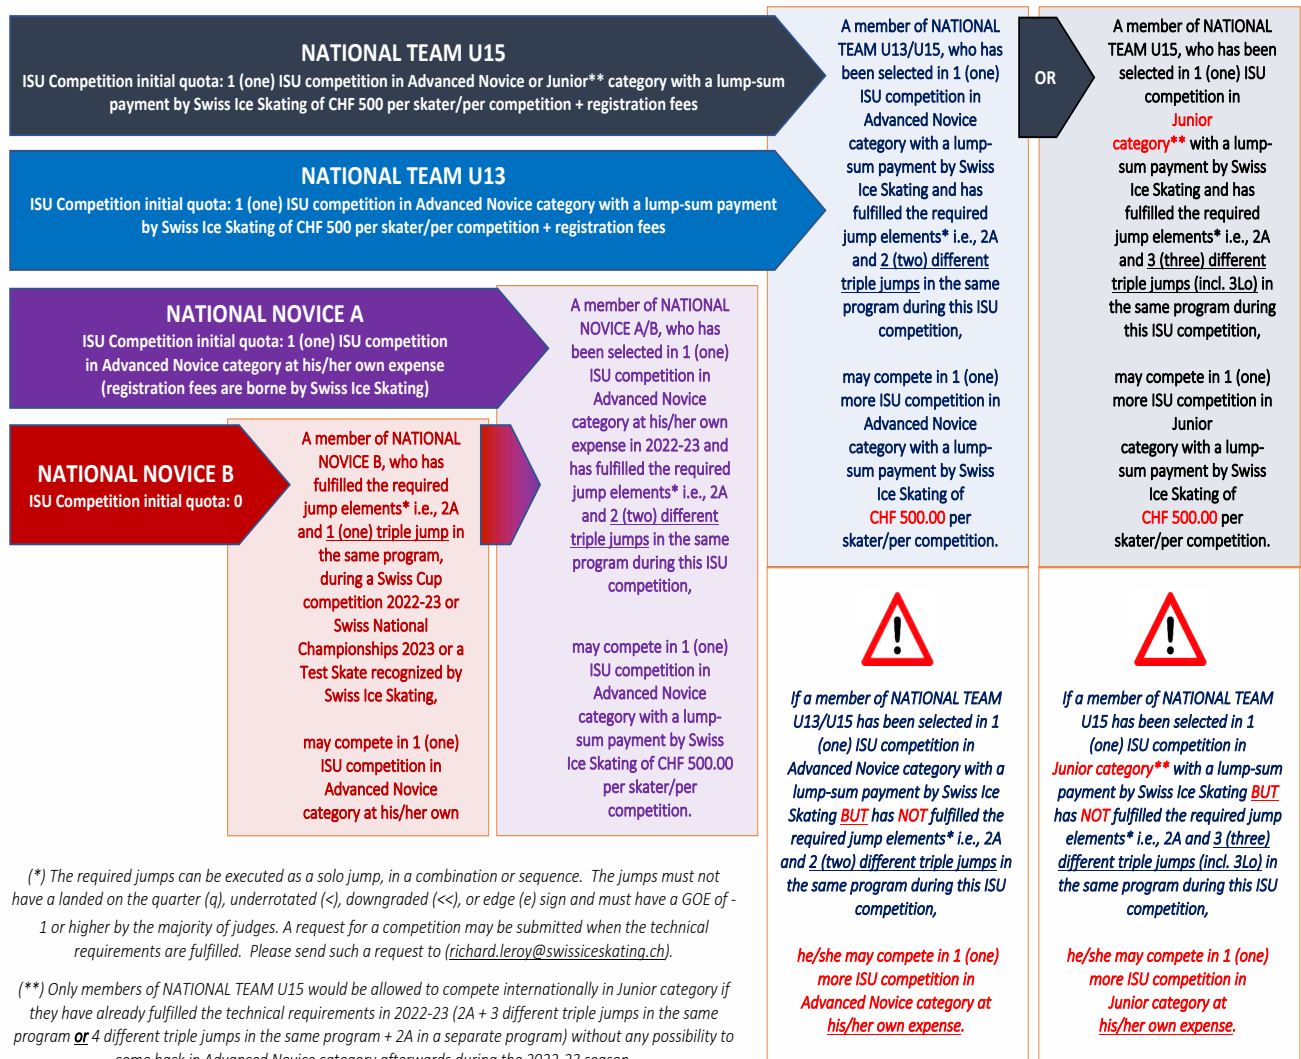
NATIONAL TEAM U15
ISU Competition initial quota: 1 (one) ISU competition in Advanced Novice or Junior** category with a lump-sum payment by Swiss Ice Skating of CHF 500 per skater/per competition + registration fees

NATIONAL TEAM U13
ISU Competition initial quota: 1 (one) ISU competition in Advanced Novice category with a lump-sum payment by Swiss Ice Skating of CHF 500 per skater/per competition + registration fees

NATIONAL NOVICE A
ISU Competition initial quota: 1 (one) ISU competition in Advanced Novice category at his/her own expense (registration fees are borne by Swiss Ice Skating)

NATIONAL NOVICE B
ISU Competition initial quota: 0

A member of NATIONAL NOVICE B, who has fulfilled the required jump elements* i.e., 2A and 1 (one) triple jump in the same program, during a Swiss Cup competition 2022-23 or Swiss National Championships 2023 or a Test Skate recognized by Swiss Ice Skating,

may compete in 1 (one) ISU competition in Advanced Novice category at his/her own

A member of NATIONAL NOVICE A/B, who has been selected in 1 (one) ISU competition in Advanced Novice category at his/her own expense in 2022-23 and has fulfilled the required jump elements* i.e., 2A and 2 (two) different triple jumps in the same program during this ISU competition,

may compete in 1 (one) ISU competition in Advanced Novice category with a lump-sum payment by Swiss Ice Skating of CHF 500.00 per skater/per competition.

A member of NATIONAL TEAM U13/U15, who has been selected in 1 (one) ISU competition in Advanced Novice category with a lump-sum payment by Swiss Ice Skating and has fulfilled the required jump elements* i.e., 2A and 2 (two) different triple jumps in the same program during this ISU competition,

may compete in 1 (one) more ISU competition in Advanced Novice category with a lump-sum payment by Swiss Ice Skating of CHF 500.00 per skater/per competition.

OR

A member of NATIONAL TEAM U15, who has been selected in 1 (one) ISU competition in Junior category** with a lump-sum payment by Swiss Ice Skating and has fulfilled the required jump elements* i.e., 2A and 3 (three) different triple jumps (incl. 3Lo) in the same program during this ISU competition,

may compete in 1 (one) more ISU competition in Junior category with a lump-sum payment by Swiss Ice Skating of CHF 500.00 per skater/per competition.

If a member of NATIONAL TEAM U13/U15 has been selected in 1 (one) ISU competition in Advanced Novice category with a lump-sum payment by Swiss Ice Skating BUT has NOT fulfilled the required jump elements* i.e., 2A and 2 (two) different triple jumps in the same program during this ISU competition,

he/she may compete in 1 (one) more ISU competition in Advanced Novice category at his/her own expense.

If a member of NATIONAL TEAM U15 has been selected in 1 (one) ISU competition in Junior category** with a lump-sum payment by Swiss Ice Skating BUT has NOT fulfilled the required jump elements* i.e., 2A and 3 (three) different triple jumps (incl. 3Lo) in the same program during this ISU competition,

he/she may compete in 1 (one) more ISU competition in Junior category at his/her own expense.

(*) The required jumps can be executed as a solo jump, in a combination or sequence. The jumps must not have a landed on the quarter (q), underrotated (<), downgraded (<<), or edge (e) sign and must have a GOE of -1 or higher by the majority of judges. A request for a competition may be submitted when the technical requirements are fulfilled. Please send such a request to (richard.leroy@swissiceskating.ch).

(**) Only members of NATIONAL TEAM U15 would be allowed to compete internationally in Junior category if they have already fulfilled the technical requirements in 2022-23 (2A + 3 different triple jumps in the same program or 4 different triple jumps in the same program + 2A in a separate program) without any possibility to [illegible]